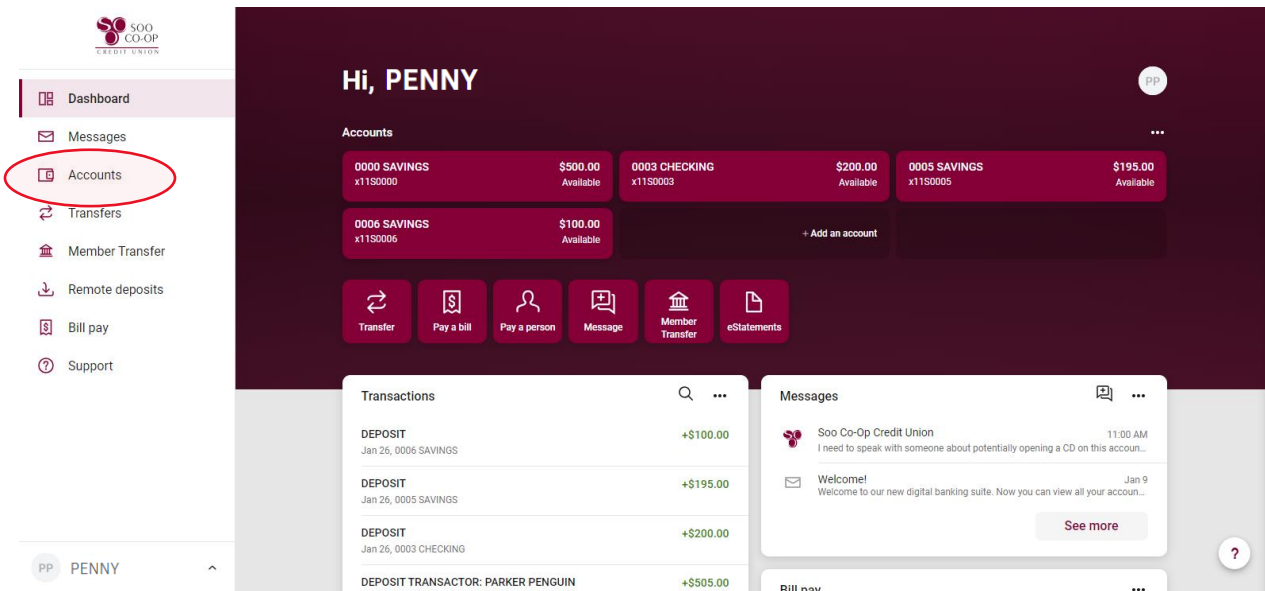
SOO CO-OP CREDIT UNION

Dashboard
Messages
Accounts
Transfers
Member Transfer
Remote deposits
Bill pay
Support

PP PENNY

Hi, PENNY

PP

Accounts

| 0000 SAVINGS x11S0000 | $500.00 Available |
| 0003 CHECKING x11S0003 | $200.00 Available |
| 0005 SAVINGS x11S0005 | $195.00 Available |
| 0006 SAVINGS x11S0006 | $100.00 Available |

+ Add an account

Transfer
Pay a bill
Pay a person
Message
Member Transfer
eStatements

Transactions

DEPOSIT
Jan 26, 0006 SAVINGS
+$100.00

DEPOSIT
Jan 26, 0005 SAVINGS
+$195.00

DEPOSIT
Jan 26, 0003 CHECKING
+$200.00

DEPOSIT TRANSACTOR: PARKER PENGUIN
+$505.00

Messages

Soo Co-Op Credit Union
11:00 AM
I need to speak with someone about potentially opening a CD on this accoun...

Welcome!
Jan 9
Welcome to our new digital banking suite. Now you can view all your accoun...

See more

Bill pay

?